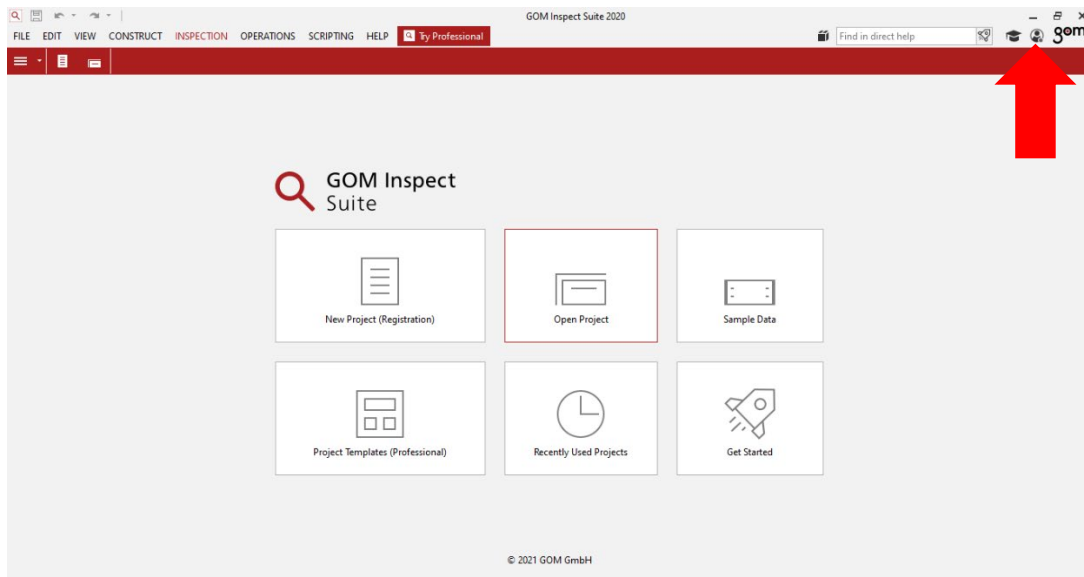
GOM Inspect Suite 2020

FILE EDIT VIEW CONSTRUCT INSPECTION OPERATIONS SCRIPTING HELP Try Professional

Find in direct help

gom

GOM Inspect Suite

New Project (Registration)

Open Project

Sample Data

Project Templates (Professional)

Recently Used Projects

Get Started

© 2021 GOM GmbH